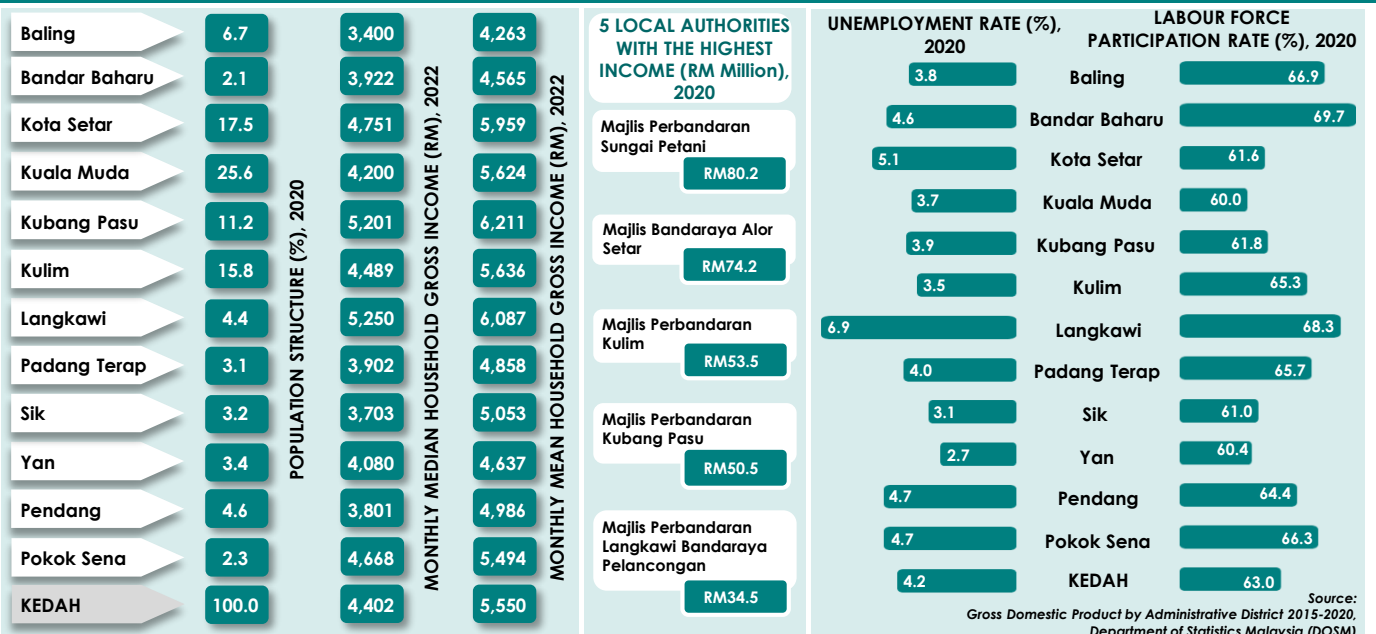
| | POPULATION STRUCTURE (%), 2020 | MONTHLY MEDIAN HOUSEHOLD GROSS INCOME (RM), 2022 | MONTHLY MEAN HOUSEHOLD GROSS INCOME (RM), 2022 |
|---|---|---|---|
| Baling | 6.7 | 3,400 | 4,263 |
| Bandar Baharu | 2.1 | 3,922 | 4,565 |
| Kota Setar | 17.5 | 4,751 | 5,959 |
| Kuala Muda | 25.6 | 4,200 | 5,624 |
| Kubang Pasu | 11.2 | 5,201 | 6,211 |
| Kulim | 15.8 | 4,489 | 5,636 |
| Langkawi | 4.4 | 5,250 | 6,087 |
| Padang Terap | 3.1 | 3,902 | 4,858 |
| Sik | 3.2 | 3,703 | 5,053 |
| Yan | 3.4 | 4,080 | 4,637 |
| Pendang | 4.6 | 3,801 | 4,986 |
| Pokok Sena | 2.3 | 4,668 | 5,494 |
| KEDAH | 100.0 | 4,402 | 5,550 |

5 LOCAL AUTHORITIES WITH THE HIGHEST INCOME (RM Million), 2020

Majlis Perbandaran Sungai Petani RM80.2

Majlis Bandaraya Alor Setar RM74.2

Majlis Perbandaran Kulim RM53.5

Majlis Perbandaran Kubang Pasu RM50.5

Majlis Perbandaran Langkawi Bandaraya Pelancongan RM34.5

| UNEMPLOYMENT RATE (%), 2020 | | LABOUR FORCE PARTICIPATION RATE (%), 2020 |
|---|---|---|
| 3.8 | Baling | 66.9 |
| 4.6 | Bandar Baharu | 69.7 |
| 5.1 | Kota Setar | 61.6 |
| 3.7 | Kuala Muda | 60.0 |
| 3.9 | Kubang Pasu | 61.8 |
| 3.5 | Kulim | 65.3 |
| 6.9 | Langkawi | 68.3 |
| 4.0 | Padang Terap | 65.7 |
| 3.1 | Sik | 61.0 |
| 2.7 | Yan | 60.4 |
| 4.7 | Pendang | 64.4 |
| 4.7 | Pokok Sena | 66.3 |
| 4.2 | KEDAH | 63.0 |

Source:
Gross Domestic Product by Administrative District 2015-2020,
Department of Statistics Malaysia (DOSM)